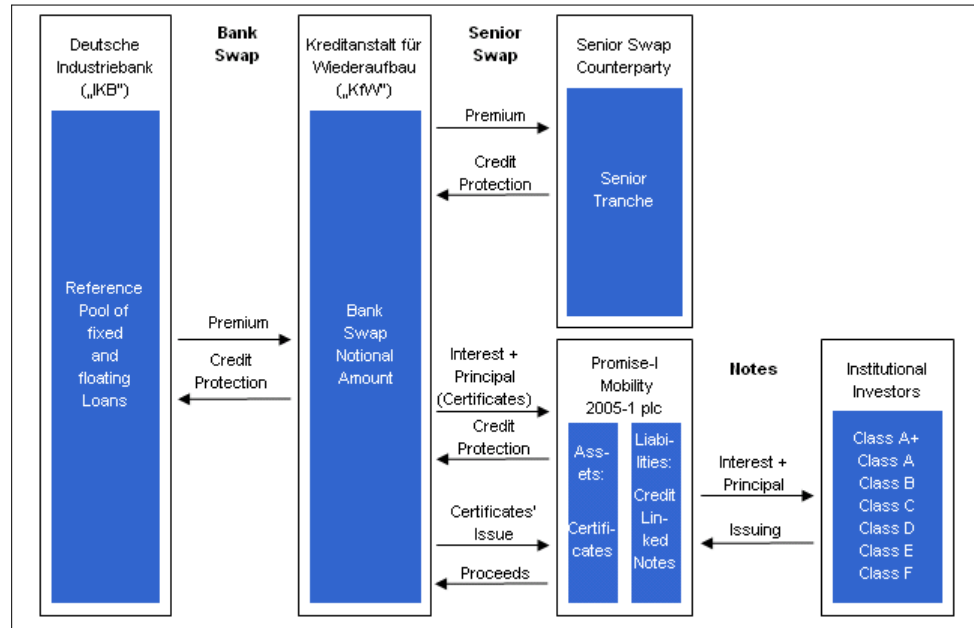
Deutsche Industriebank („IKB")

Reference Pool of fixed and floating Loans

Bank Swap

Premium

Credit Protection

Kreditanstalt für Wiederaufbau („KfW")

Bank Swap Notional Amount

Senior Swap

Premium

Credit Protection

Senior Swap Counterparty

Senior Tranche

Interest + Principal (Certificates)

Credit Protection

Certificates' Issue

Proceeds

Promise-I Mobility 2005-1 plc

Assets: Certificates

Liabilities: Credit Linked Notes

Notes

Interest + Principal

Issuing

Institutional Investors

Class A+
Class A
Class B
Class C
Class D
Class E
Class F